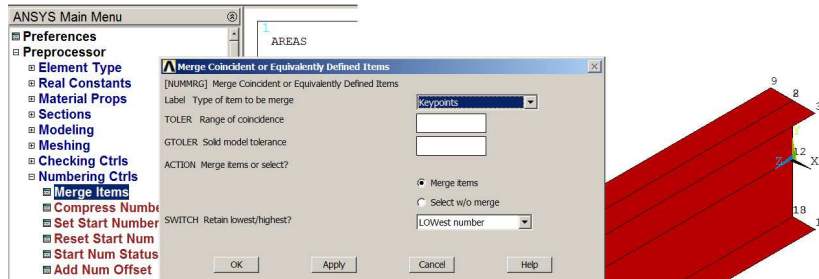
ANSYS Main Menu
Preferences
Preprocessor
Element Type
Real Constants
Material Props
Sections
Modeling
Meshing
Checking Ctrls
Numbering Ctrls
Merge Items
Compress Numbe
Set Start Number
Reset Start Num
Start Num Status
Add Num Offset

1
AREAS

Merge Coincident or Equivalently Defined Items
[NUMMRG] Merge Coincident or Equivalently Defined Items
Label Type of item to be merge
Keypoints
TOLER Range of coincidence
GTOLER Solid model tolerance
ACTION Merge items or select?
Merge items
Select w/o merge
SWITCH Retain lowest/highest?
LOWest number
OK
Apply
Cancel
Help

9
2
3
Y
Z
X
18
1